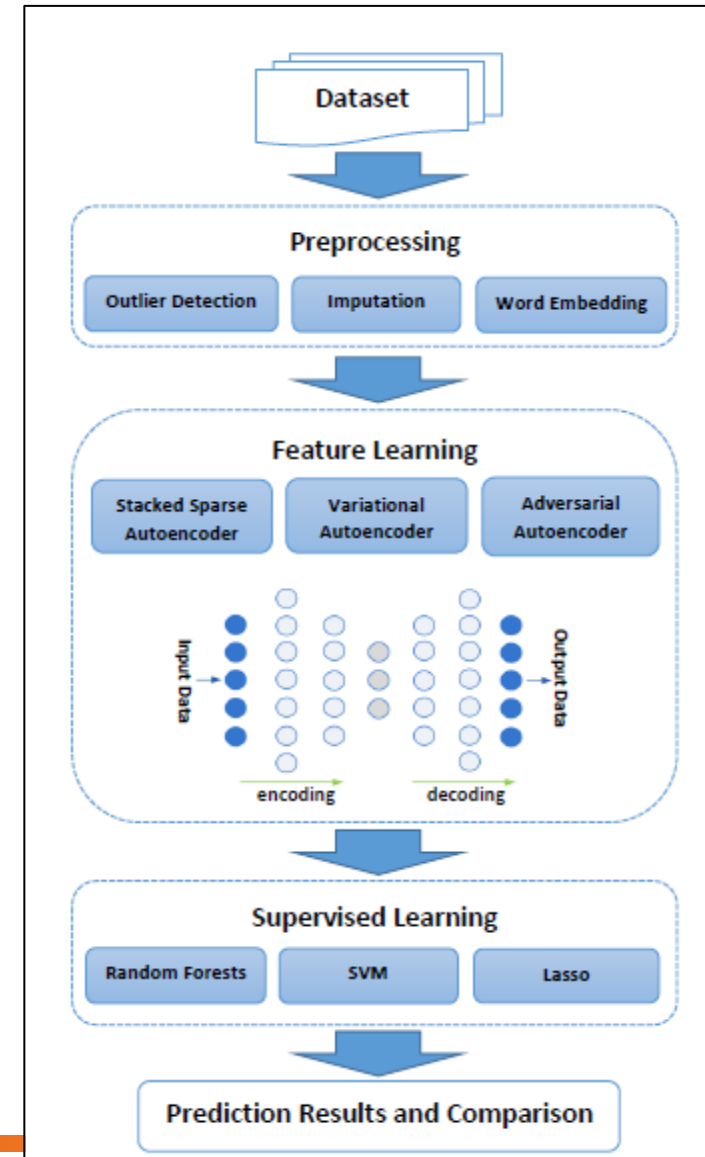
Dataset

Preprocessing

Outlier Detection

Imputation

Word Embedding

Feature Learning

Stacked Sparse Autoencoder

Variational Autoencoder

Adversarial Autoencoder

Input Data

Output Data

encoding

decoding

Supervised Learning

Random Forests

SVM

Lasso

Prediction Results and Comparison